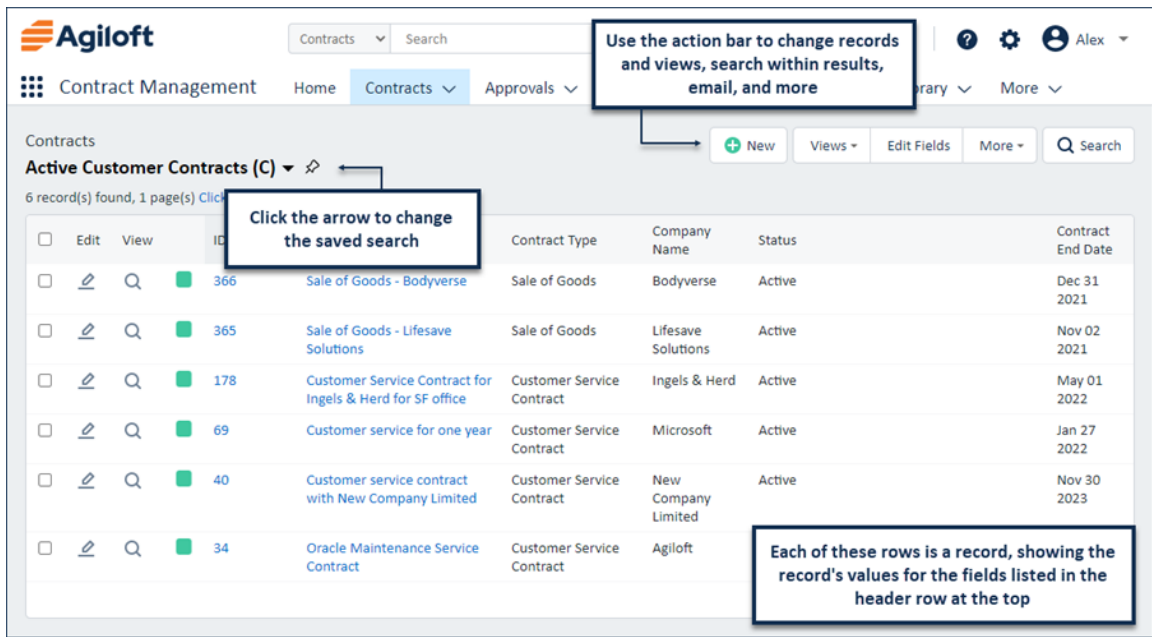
Agiloft

Contracts Search

Use the action bar to change records and views, search within results, email, and more

Alex

Contract Management Home Contracts Approvals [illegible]rary More

Contracts

Active Customer Contracts (C)

New Views Edit Fields More Search

6 record(s) found, 1 page(s) Click

Click the arrow to change the saved search

| | Edit | View | | ID | | Contract Type | Company Name | Status | Contract End Date |
|---|---|---|---|---|---|---|---|---|---|
| | | | | 366 | Sale of Goods - Bodyverse | Sale of Goods | Bodyverse | Active | Dec 31 2021 |
| | | | | 365 | Sale of Goods - Lifesave Solutions | Sale of Goods | Lifesave Solutions | Active | Nov 02 2021 |
| | | | | 178 | Customer Service Contract for Ingels & Herd for SF office | Customer Service Contract | Ingels & Herd | Active | May 01 2022 |
| | | | | 69 | Customer service for one year | Customer Service Contract | Microsoft | Active | Jan 27 2022 |
| | | | | 40 | Customer service contract with New Company Limited | Customer Service Contract | New Company Limited | Active | Nov 30 2023 |
| | | | | 34 | Oracle Maintenance Service Contract | Customer Service Contract | Agiloft | | |

Each of these rows is a record, showing the record's values for the fields listed in the header row at the top